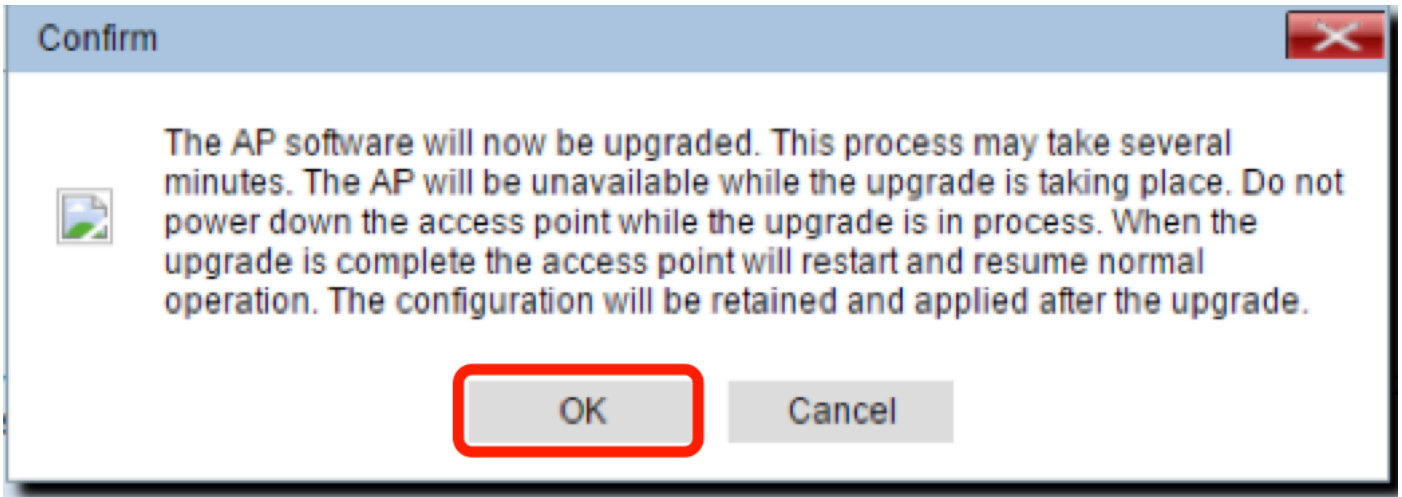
Confirm

The AP software will now be upgraded. This process may take several minutes. The AP will be unavailable while the upgrade is taking place. Do not power down the access point while the upgrade is in process. When the upgrade is complete the access point will restart and resume normal operation. The configuration will be retained and applied after the upgrade.

OK

Cancel